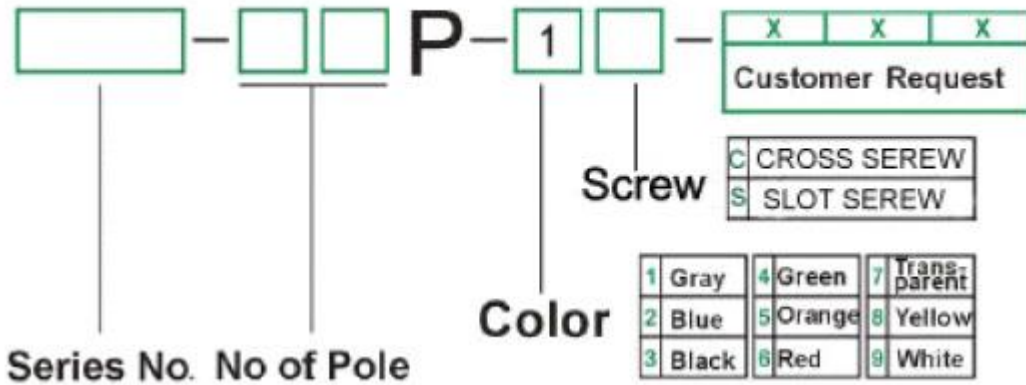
- - P - 1 -

| X | X | X |
|---|---|---|

Customer Request

Screw

| C | CROSS SEREW |
|---|---|
| S | SLOT SEREW |

Color

| 1 | Gray | 4 | Green | 7 | Transparent |
|---|---|---|---|---|---|
| 2 | Blue | 5 | Orange | 8 | Yellow |
| 3 | Black | 6 | Red | 9 | White |

Series No. No of Pole